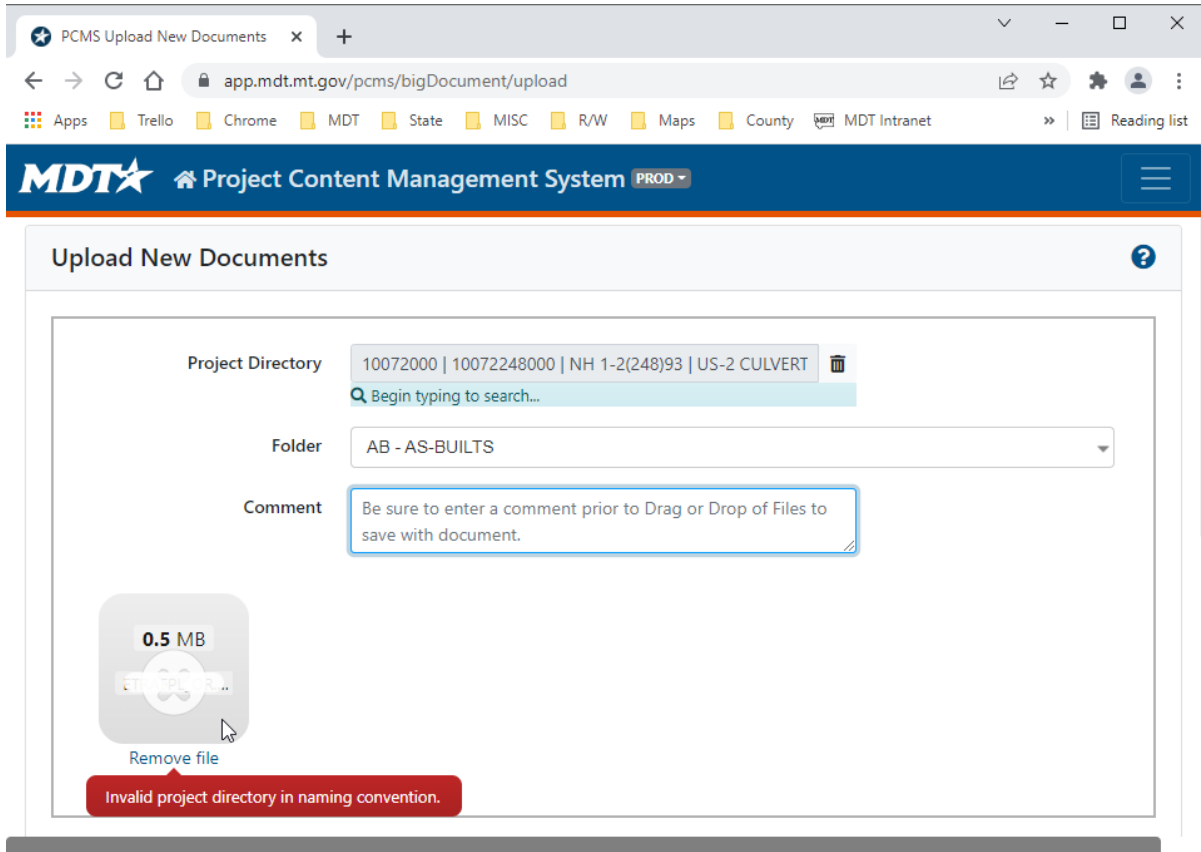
PCMS Upload New Documents ×

app.mdt.mt.gov/pcms/bigDocument/upload

Apps Trello Chrome MDT State MISC R/W Maps County MDT Intranet » Reading list

MDT Project Content Management System PROD

Upload New Documents

Project Directory 10072000 | 10072248000 | NH 1-2(248)93 | US-2 CULVERT

Begin typing to search...

Folder AB - AS-BUILTS

Comment Be sure to enter a comment prior to Drag or Drop of Files to save with document.

0.5 MB

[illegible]

Remove file

Invalid project directory in naming convention.